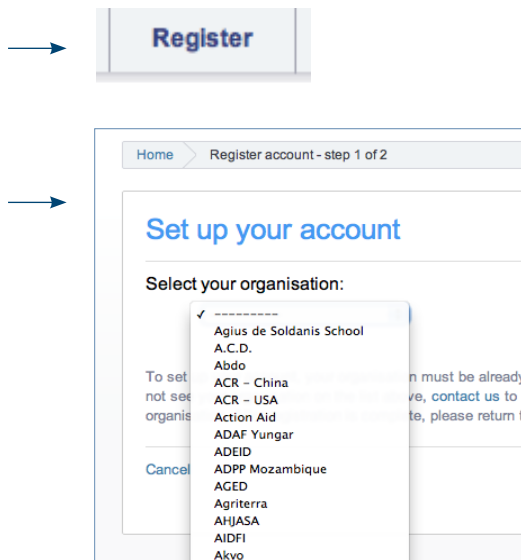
Register

Home Register account - step 1 of 2

Set up your account

Select your organisation:

✓ ---------
Agius de Soldanis School
A.C.D.
Abdo
ACR – China
ACR – USA
Action Aid
ADAF Yungar
ADEID
ADPP Mozambique
AGED
Agriterra
AHJASA
AIDFI
Akvo

To set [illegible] n must be already
not se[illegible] , contact us to
organis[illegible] te, please return t

Cancel